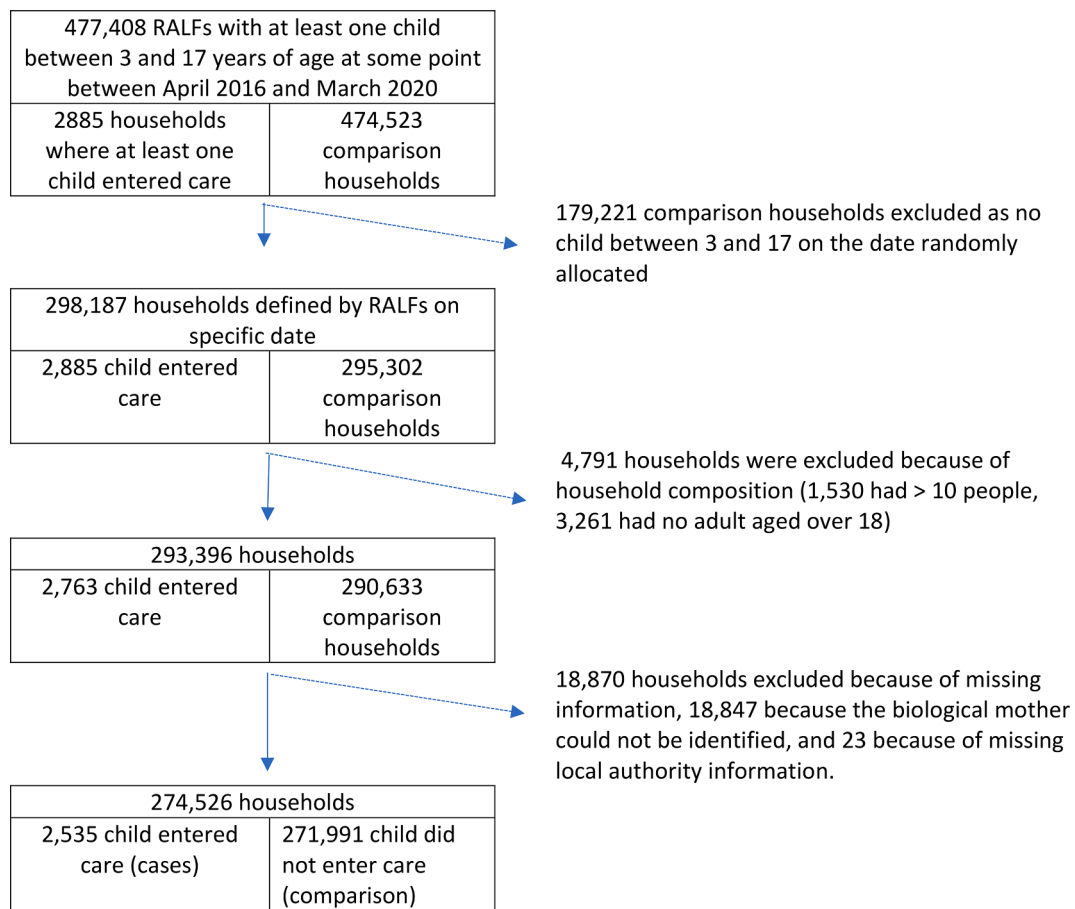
477,408 RALFs with at least one child between 3 and 17 years of age at some point between April 2016 and March 2020

| 2885 households where at least one child entered care | 474,523 comparison households |
|---|---|

179,221 comparison households excluded as no child between 3 and 17 on the date randomly allocated

298,187 households defined by RALFs on specific date

| 2,885 child entered care | 295,302 comparison households |
|---|---|

4,791 households were excluded because of household composition (1,530 had > 10 people, 3,261 had no adult aged over 18)

293,396 households

| 2,763 child entered care | 290,633 comparison households |
|---|---|

18,870 households excluded because of missing information, 18,847 because the biological mother could not be identified, and 23 because of missing local authority information.

274,526 households

| 2,535 child entered care (cases) | 271,991 child did not enter care (comparison) |
|---|---|